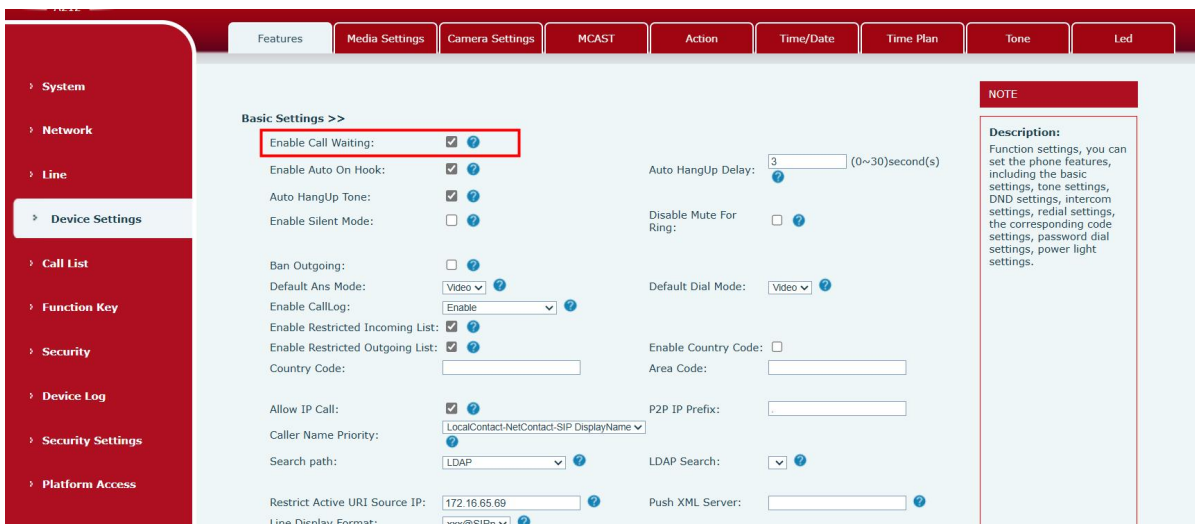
Features | Media Settings | Camera Settings | MCAST | Action | Time/Date | Time Plan | Tone | Led

› System
› Network
› Line
› Device Settings
› Call List
› Function Key
› Security
› Device Log
› Security Settings
› Platform Access

Basic Settings >>

Enable Call Waiting:
Enable Auto On Hook:
Auto HangUp Delay: 3 (0~30)second(s)
Auto HangUp Tone:
Enable Silent Mode:
Disable Mute For Ring:
Ban Outgoing:
Default Ans Mode: Video
Default Dial Mode: Video
Enable CallLog: Enable
Enable Restricted Incoming List:
Enable Restricted Outgoing List:
Enable Country Code:
Country Code:
Area Code:
Allow IP Call:
P2P IP Prefix: .
Caller Name Priority: LocalContact-NetContact-SIP DisplayName
Search path: LDAP
LDAP Search:
Restrict Active URI Source IP: 172.16.65.69
Push XML Server:
Line Display Format: xxx@SIPn

NOTE

Description:
Function settings, you can set the phone features, including the basic settings, tone settings, DND settings, intercom settings, redial settings, the corresponding code settings, password dial settings, power light settings.